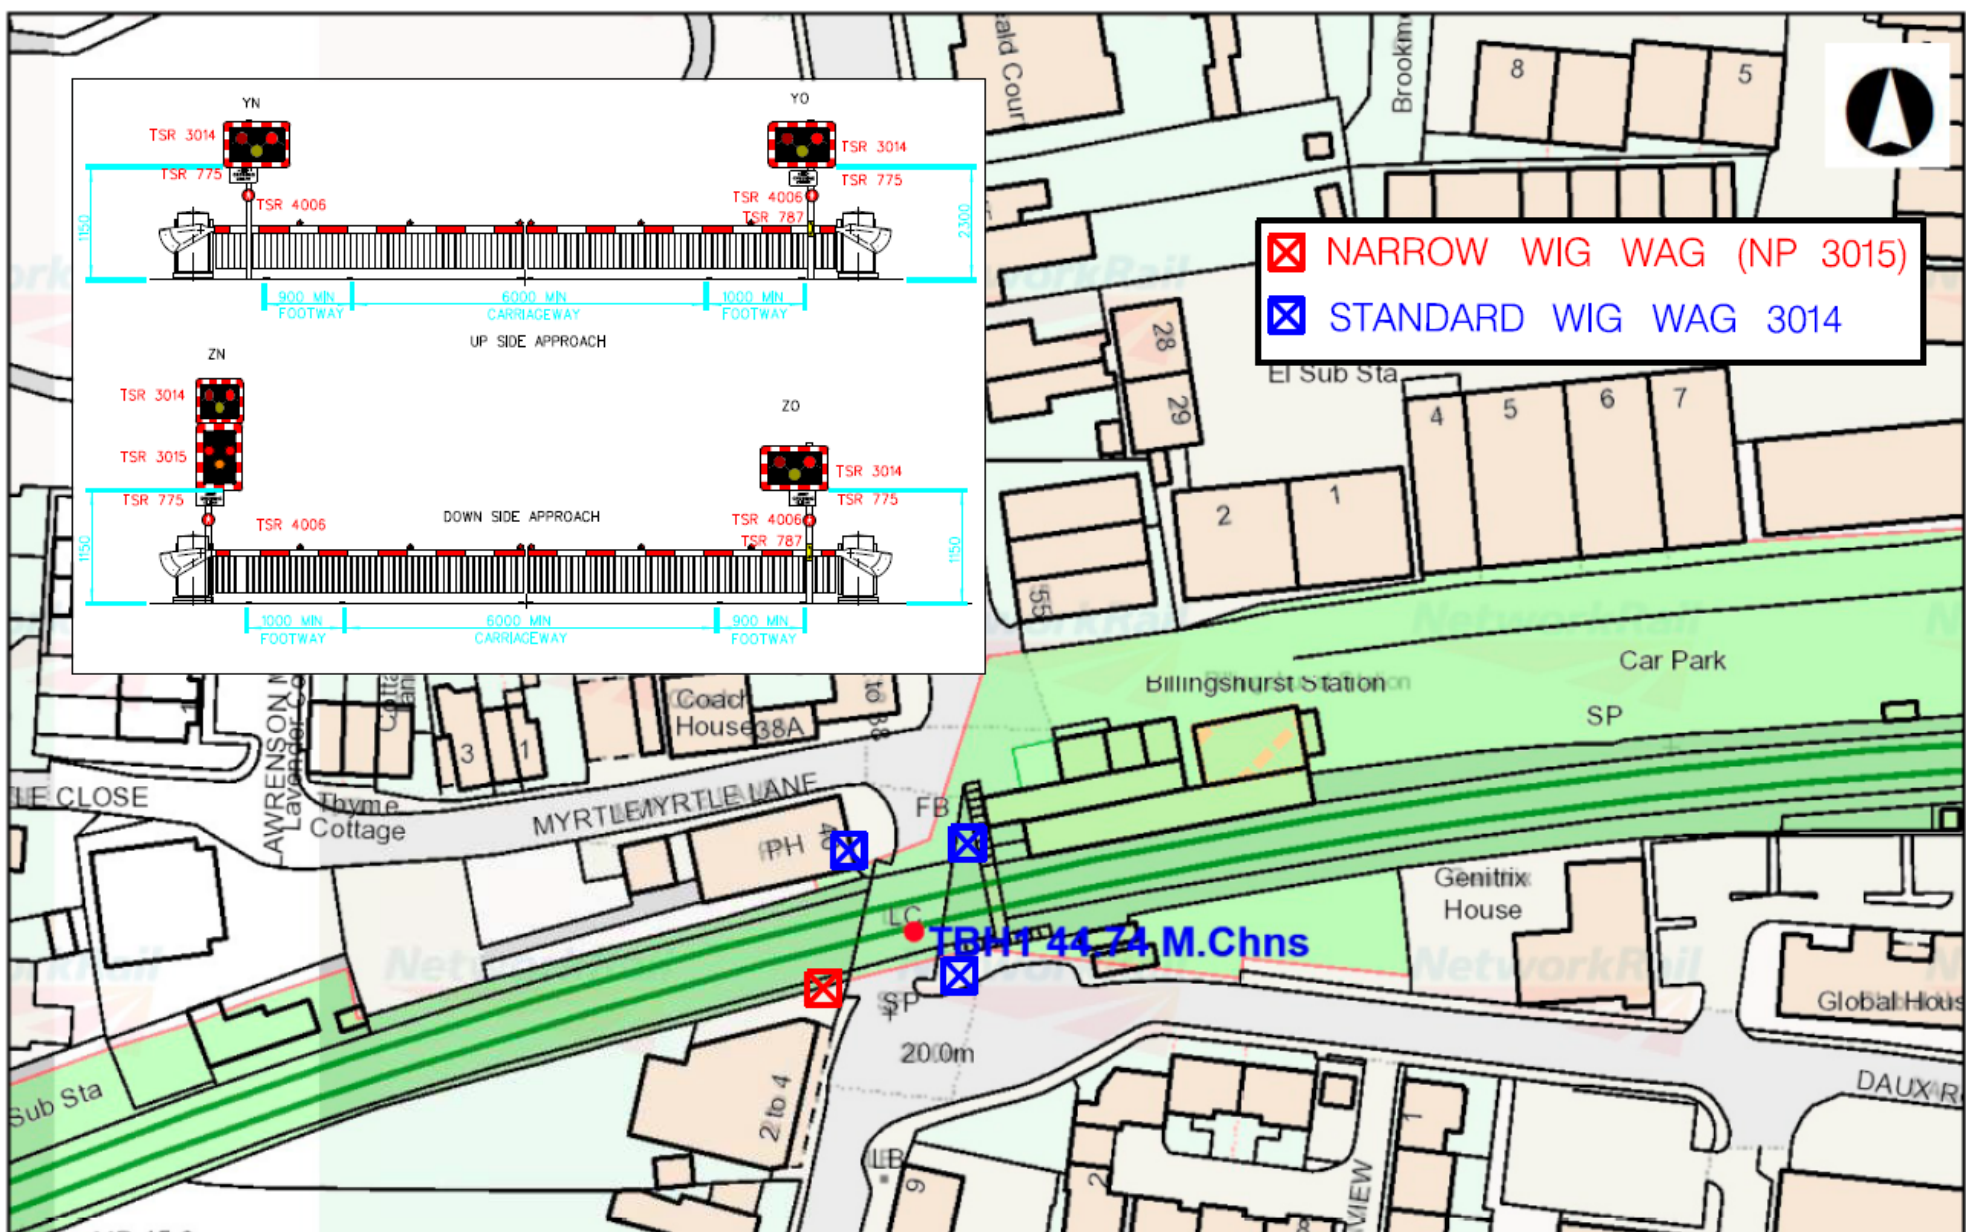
YN
TSR 3014
TSR 775
TSR 4006
1150
900 MIN FOOTWAY
6000 MIN CARRIAGEWAY
1000 MIN FOOTWAY
YO
TSR 3014
TSR 775
TSR 4006
TSR 787
2300
UP SIDE APPROACH

ZN
TSR 3014
TSR 3015
TSR 775
TSR 4006
1150
DOWN SIDE APPROACH
1000 MIN FOOTWAY
6000 MIN CARRIAGEWAY
900 MIN FOOTWAY
ZO
TSR 3014
TSR 775
TSR 4006
TSR 787
1150

NARROW WIG WAG (NP 3015)
STANDARD WIG WAG 3014

ald Cour
Brookm
8
5
28
29
El Sub Sta
4
5
6
7
2
1
55
Car Park
Billingshurst Station
SP
Coach House
38A
3
1
LE CLOSE
AWRENSON
Lavender Co
Thyme Cottage
MYRTLE LANE
PH
FB
LC
TBH1 44.74 M.Chns
SP
20.0m
Genitrix House
Global Hous
DAUX R
Sub Sta
2 to 4
LB
9
2
VIEW